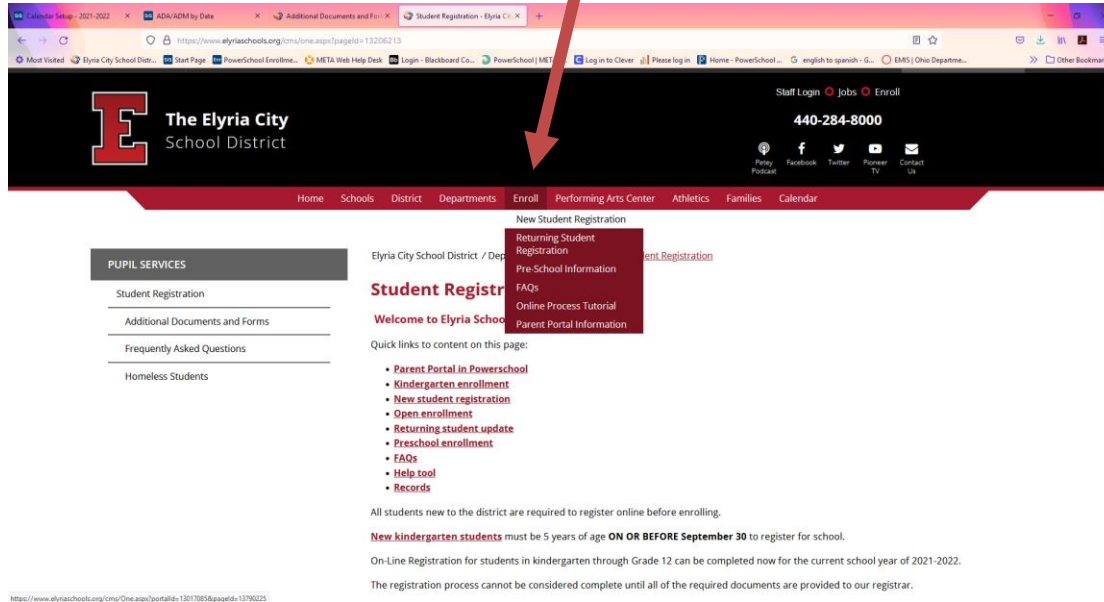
Calendar Setup - 2021-2022 ×
ADA/ADM by Date ×
Additional Documents and For ×
Student Registration - Elyria Ci ×
+

https://www.elyriaschools.org/cms/one.aspx?pageId=13206213

Most Visited  Elyria City School Distr...  Start Page  PowerSchool Enrollme...  META Web Help Desk  Login - Blackboard Co...  PowerSchool | MET...  Log in to Clever  Please log in  Home - PowerSchool ...  english to spanish - G...  EMIS | Ohio Departme...  Other Bookmar

The Elyria City
School District

Staff Login  Jobs  Enroll
440-284-8000
Petey Podcast  Facebook  Twitter  Pioneer TV  Contact Us

Home  Schools  District  Departments  Enroll  Performing Arts Center  Athletics  Families  Calendar

New Student Registration
Returning Student Registration
Pre-School Information
FAQs
Online Process Tutorial
Parent Portal Information

PUPIL SERVICES
Student Registration
Additional Documents and Forms
Frequently Asked Questions
Homeless Students

Elyria City School District / Dep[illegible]dent Registration

Student Registr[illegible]

Welcome to Elyria Schoo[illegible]

Quick links to content on this page:

• Parent Portal in Powerschool
• Kindergarten enrollment
• New student registration
• Open enrollment
• Returning student update
• Preschool enrollment
• FAQs
• Help tool
• Records

All students new to the district are required to register online before enrolling.

New kindergarten students must be 5 years of age ON OR BEFORE September 30 to register for school.

On-Line Registration for students in kindergarten through Grade 12 can be completed now for the current school year of 2021-2022.

The registration process cannot be considered complete until all of the required documents are provided to our registrar.

https://www.elyriaschools.org/cms/One.aspx?portalId=13017085&pageId=13790225